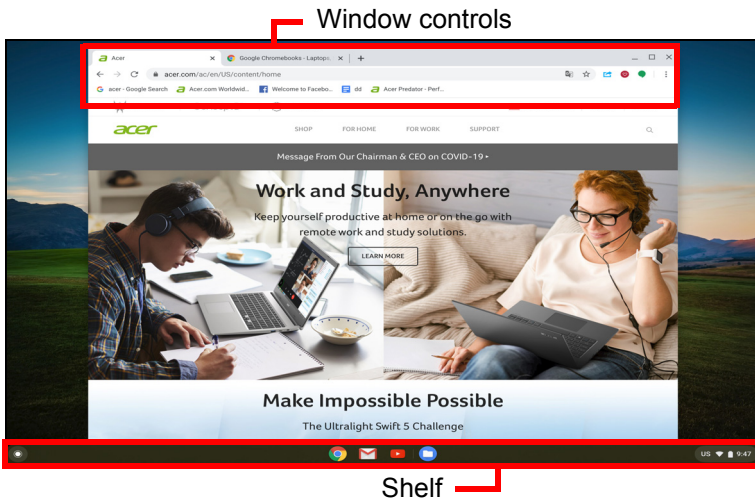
Window controls

Acer
Google Chromebooks - Laptop
acer.com/ac/en/US/content/home
acer - Google Search
Acer.com Worldwid...
Welcome to Facebo...
dd
Acer Predator - Perf...

acer
SHOP
FOR HOME
FOR WORK
SUPPORT

Message From Our Chairman & CEO on COVID-19 ▸

Work and Study, Anywhere
Keep yourself productive at home or on the go with remote work and study solutions.
LEARN MORE

Make Impossible Possible
The Ultralight Swift 5 Challenge

US 9:47

Shelf